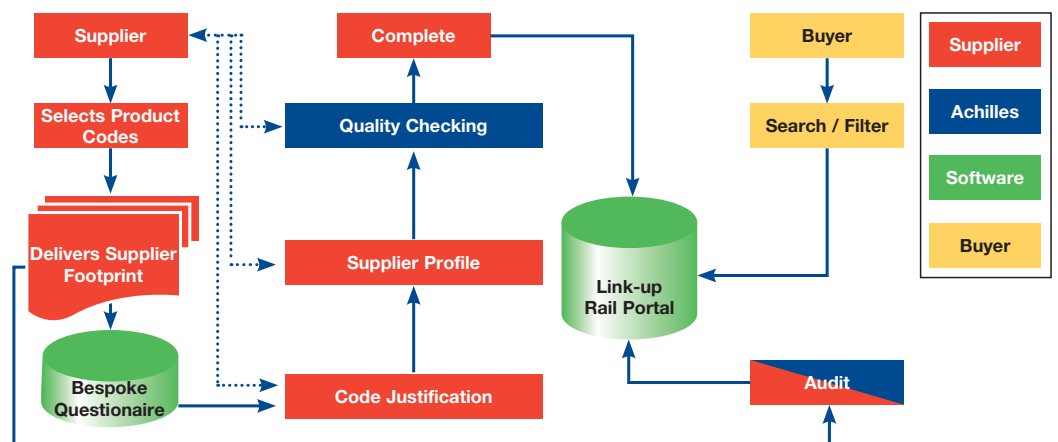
Supplier

Selects Product Codes

Delivers Supplier Footprint

Bespoke Questionaire

Complete

Quality Checking

Supplier Profile

Code Justification

Link-up Rail Portal

Buyer

Search / Filter

Audit

Supplier

Achilles

Software

Buyer